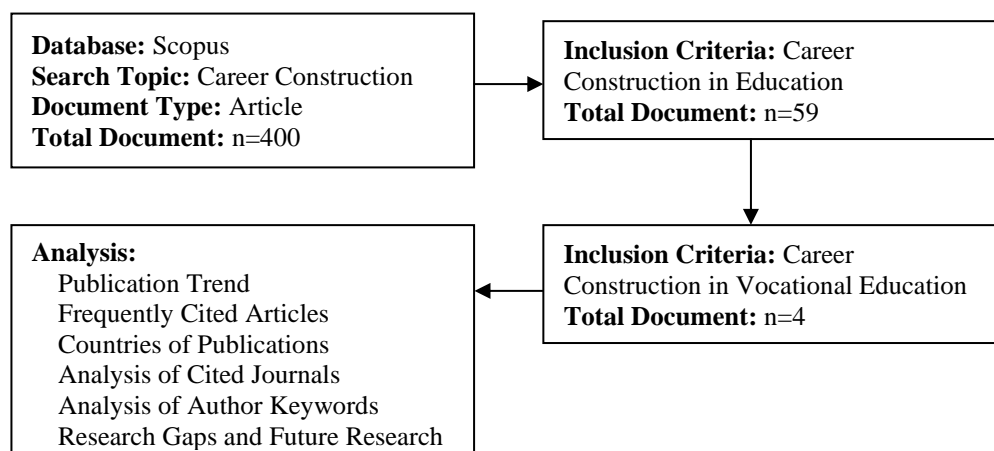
**Database:** Scopus
**Search Topic:** Career Construction
**Document Type:** Article
**Total Document:** n=400

**Inclusion Criteria:** Career Construction in Education
**Total Document:** n=59

**Inclusion Criteria:** Career Construction in Vocational Education
**Total Document:** n=4

**Analysis:**
Publication Trend
Frequently Cited Articles
Countries of Publications
Analysis of Cited Journals
Analysis of Author Keywords
Research Gaps and Future Research